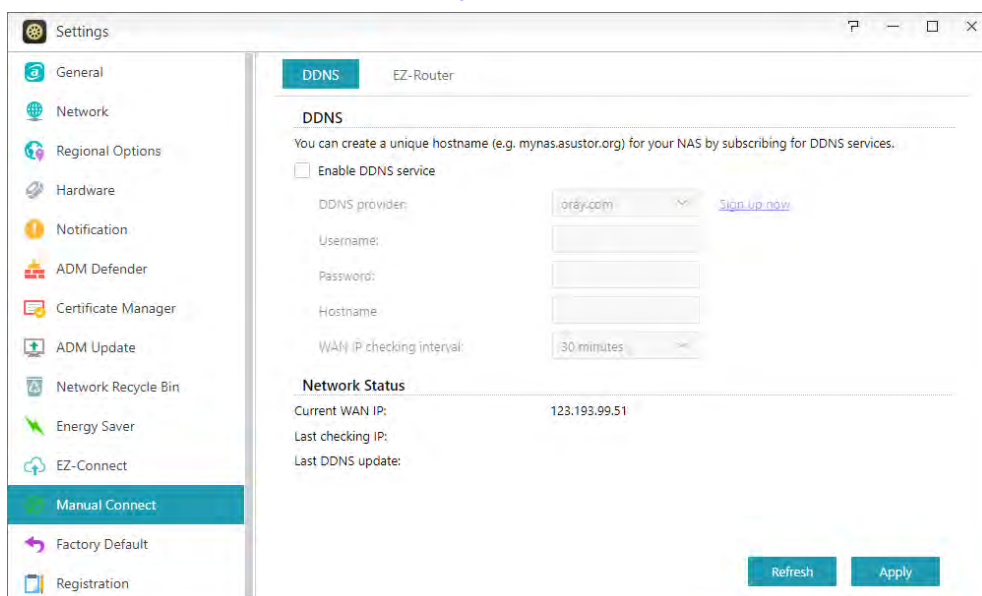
Settings

General
Network
Regional Options
Hardware
Notification
ADM Defender
Certificate Manager
ADM Update
Network Recycle Bin
Energy Saver
EZ-Connect
Manual Connect
Factory Default
Registration

DDNS
EZ-Router

DDNS
You can create a unique hostname (e.g. mynas.asustor.org) for your NAS by subscribing for DDNS services.
Enable DDNS service
DDNS provider: oray.com Sign up now
Username:
Password:
Hostname
WAN IP checking interval: 30 minutes

Network Status
Current WAN IP: 123.193.99.51
Last checking IP:
Last DDNS update:

Refresh
Apply